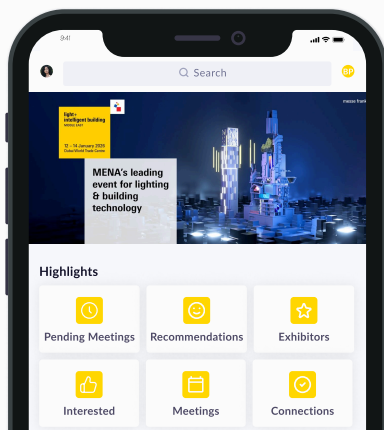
9:41

Search

BP

light + intelligent building middle east

12 – 14 January 2026 Dubai World Trade Centre

messe frankfurt

MENA's leading event for lighting & building technology

Highlights

Pending Meetings

Recommendations

Exhibitors

Interested

Meetings

Connections